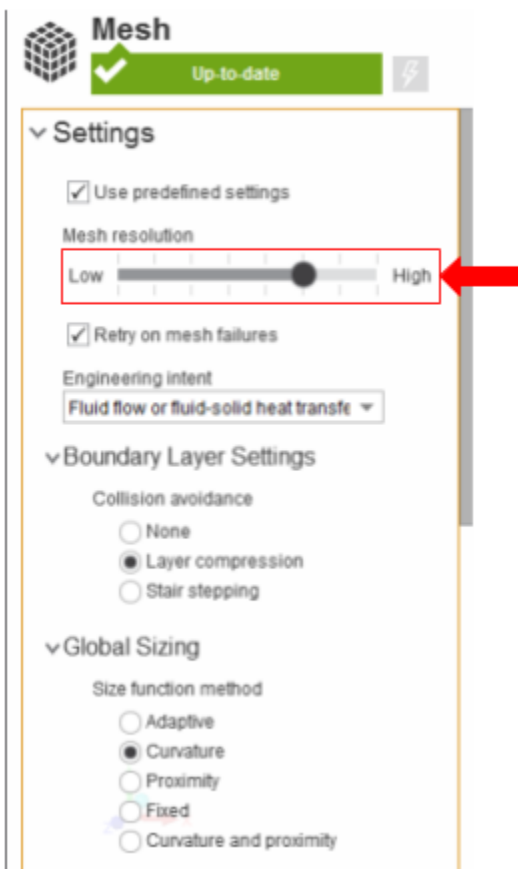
Mesh

Up-to-date

Settings

Use predefined settings

Mesh resolution

Low High

Retry on mesh failures

Engineering intent

Fluid flow or fluid-solid heat transfe

Boundary Layer Settings

Collision avoidance

None

Layer compression

Stair stepping

Global Sizing

Size function method

Adaptive

Curvature

Proximity

Fixed

Curvature and proximity